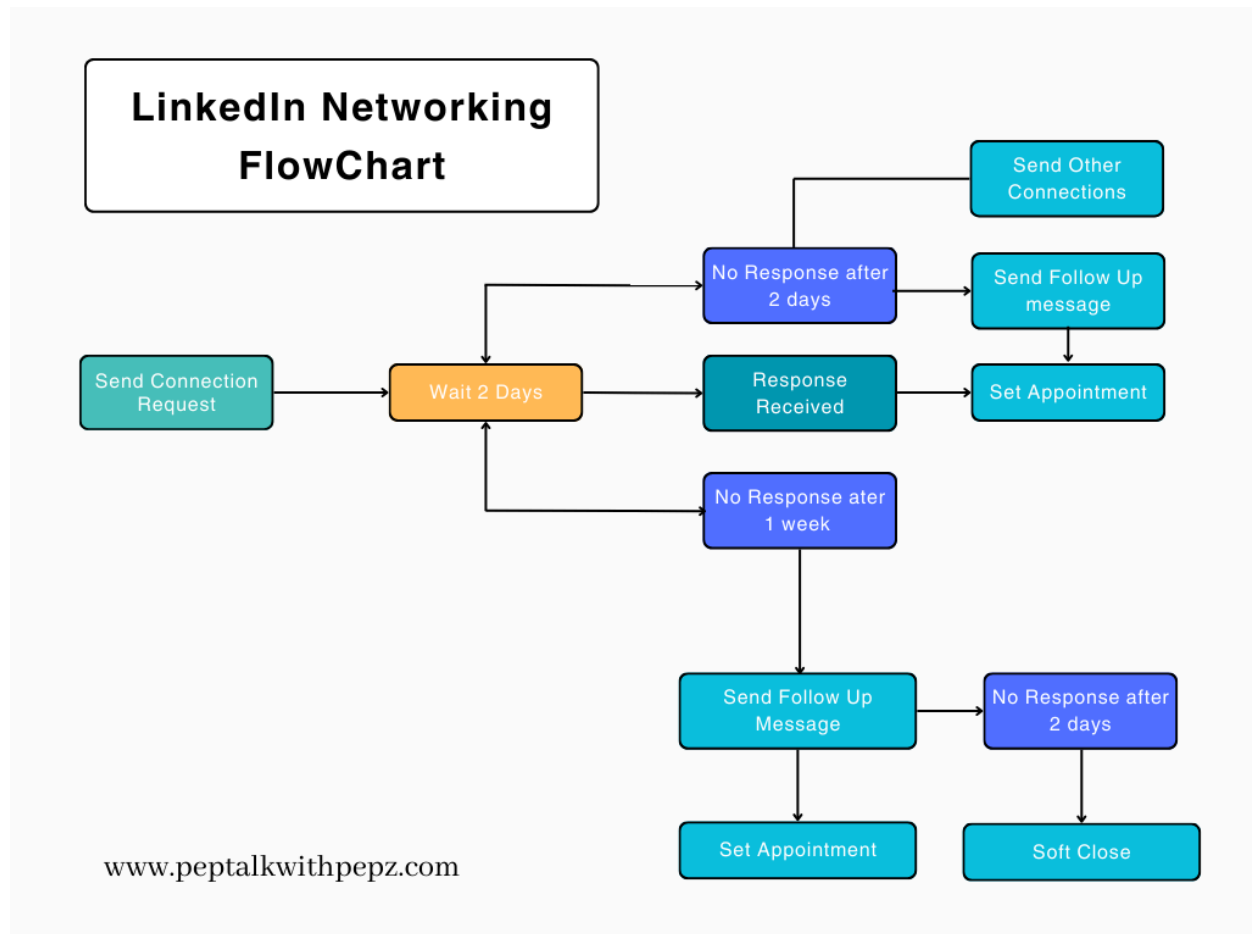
LinkedIn Networking FlowChart

Send Other Connections

No Response after 2 days

Send Follow Up message

Send Connection Request

Wait 2 Days

Response Received

Set Appointment

No Response ater 1 week

Send Follow Up Message

No Response after 2 days

Set Appointment

Soft Close

www.peptalkwithpepz.com